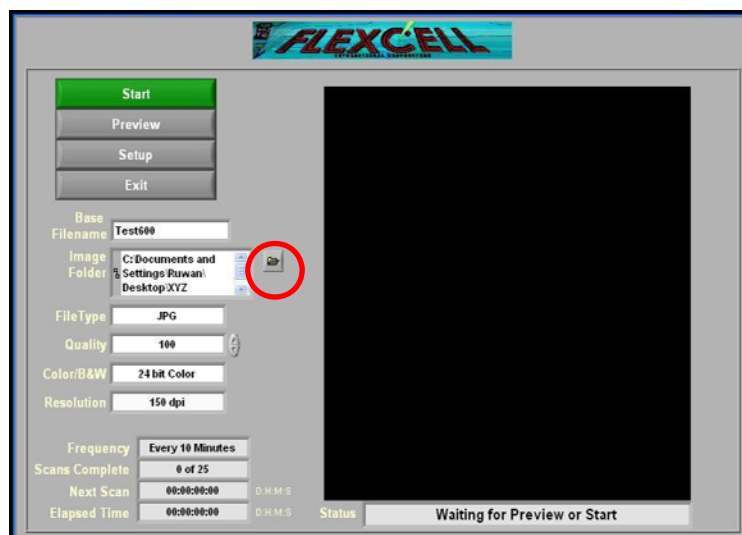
FLEXCELL
INTERNATIONAL CORPORATION

Start
Preview
Setup
Exit

Base Filename Test600
Image Folder C:\Documents and Settings\Ruwan\Desktop\XYZ

FileType JPG
Quality 100
Color/B&W 24 bit Color
Resolution 150 dpi

Frequency Every 10 Minutes
Scans Complete 0 of 25
Next Scan 00:00:00:00 D:H:M:S
Elapsed Time 00:00:00:00 D:H:M:S

Status Waiting for Preview or Start